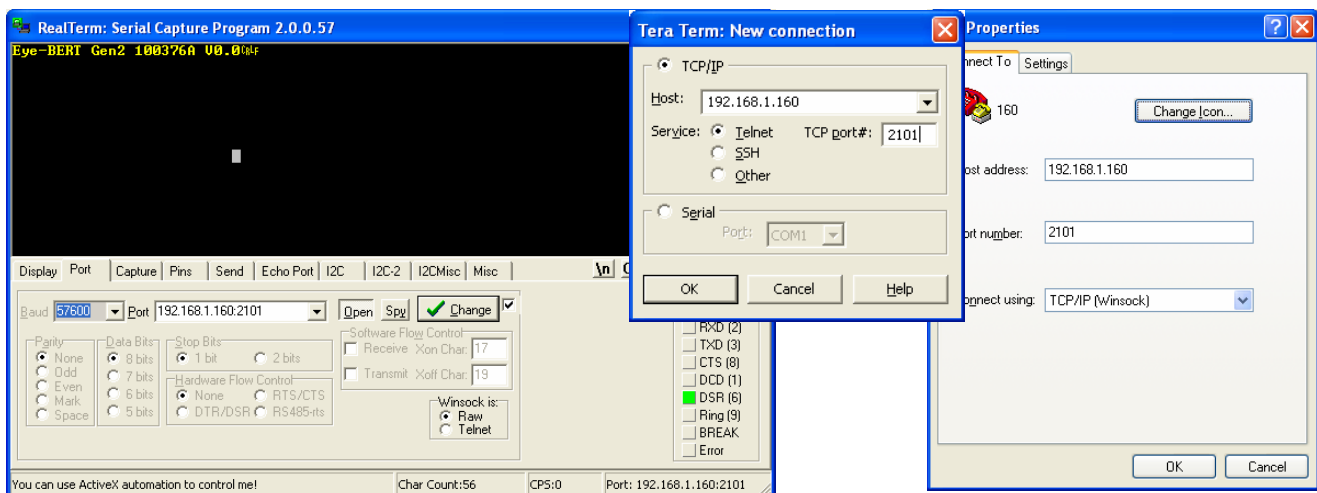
RealTerm: Serial Capture Program 2.0.0.57

Eye-BERT Gen2 100376A V0.0CRLF

Display Port Capture Pins Send Echo Port I2C I2C-2 I2CMisc Misc \n C

Baud 57600 Port 192.168.1.160:2101 Open Spy Change

Parity None Odd Even Mark Space

Data Bits 8 bits 7 bits 6 bits 5 bits

Stop Bits 1 bit 2 bits

Hardware Flow Control None RTS/CTS DTR/DSR RS485-rts

Software Flow Control Receive Xon Char: 17 Transmit Xoff Char: 19

Winsock is: Raw Telnet

RXD (2) TXD (3) CTS (8) DCD (1) DSR (6) Ring (9) BREAK Error

You can use ActiveX automation to control me! Char Count:56 CPS:0 Port: 192.168.1.160:2101

Tera Term: New connection

TCP/IP

Host: 192.168.1.160

Service: Telnet TCP port#: 2101

SSH

Other

Serial

Port: COM1

OK Cancel Help

Properties

nnect To Settings

160 Change Icon...

ost address: 192.168.1.160

rt number: 2101

onnect using: TCP/IP (Winsock)

OK Cancel